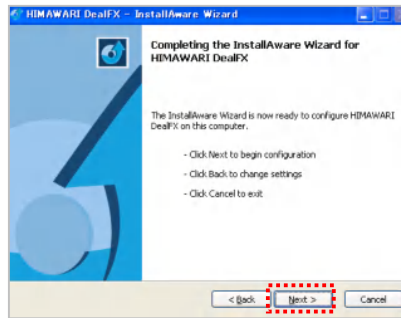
HIMAWARI DealFX - InstallAware Wizard

Completing the InstallAware Wizard for HIMAWARI DealFX

The InstallAware Wizard is now ready to configure HIMAWARI DealFX on this computer.

- Click Next to begin configuration

- Click Back to change settings

- Click Cancel to exit

< Back

Next >

Cancel